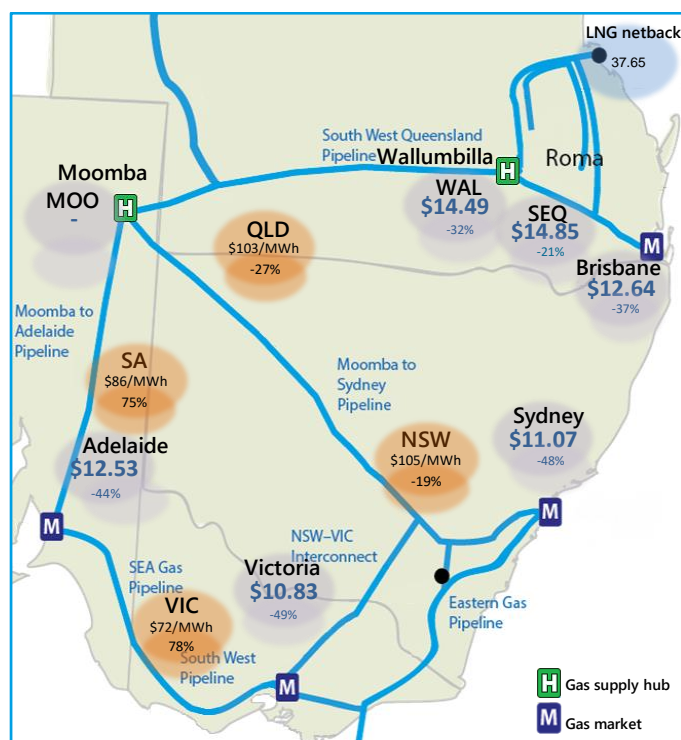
LNG netback
37.65

South West Queensland Pipeline

Wallumbilla

H

Roma

Moomba

MOO
-

H

QLD
$103/MWh
-27%

WAL
$14.49
-32%

SEQ
$14.85
-21%

M

Brisbane
$12.64
-37%

Moomba to Adelaide Pipeline

SA
$86/MWh
75%

Moomba to Sydney Pipeline

Adelaide
$12.53
-44%

NSW
$105/MWh
-19%

Sydney
$11.07
-48%

M

M

NSW–VIC Interconnect

SEA Gas Pipeline

Victoria
$10.83
-49%

VIC
$72/MWh
78%

South West Pipeline

Eastern Gas Pipeline

M

H Gas supply hub

M Gas market